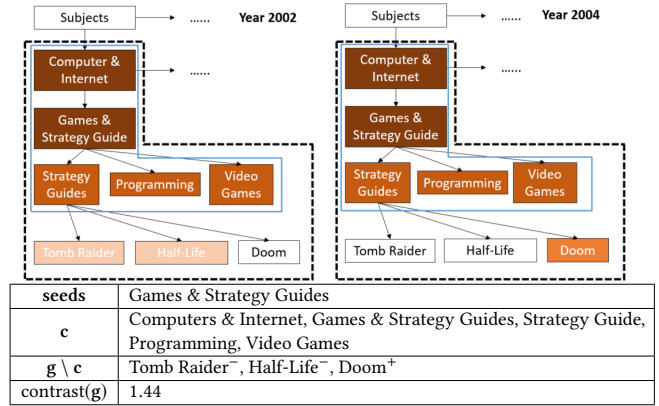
Subjects ...... Year 2002

Computer & Internet ......

Games & Strategy Guide

Strategy Guides

Programming

Video Games

Tomb Raider

Half-Life

Doom

Subjects ...... Year 2004

Computer & Internet ......

Games & Strategy Guide

Strategy Guides

Programming

Video Games

Tomb Raider

Half-Life

Doom

| seeds | Games & Strategy Guides |
|---|---|
| c | Computers & Internet, Games & Strategy Guides, Strategy Guide, Programming, Video Games |
| $g \setminus c$ | Tomb Raider$^-$, Half-Life$^-$, Doom$^+$ |
| contrast(g) | 1.44 |